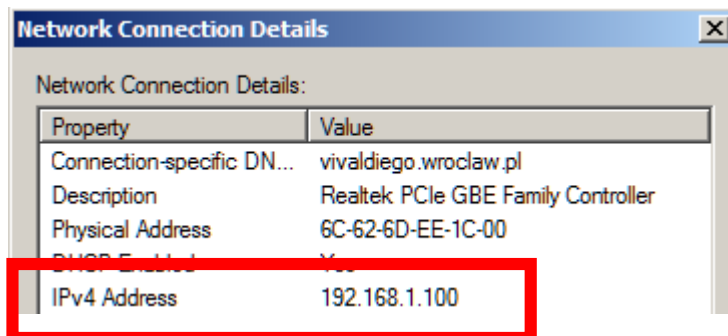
Network Connection Details

Network Connection Details:

| Property | Value |
|---|---|
| Connection-specific DN... | vivaldiego.wroclaw.pl |
| Description | Realtek PCIe GBE Family Controller |
| Physical Address | 6C-62-6D-EE-1C-00 |
| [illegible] | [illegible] |
| IPv4 Address | 192.168.1.100 |